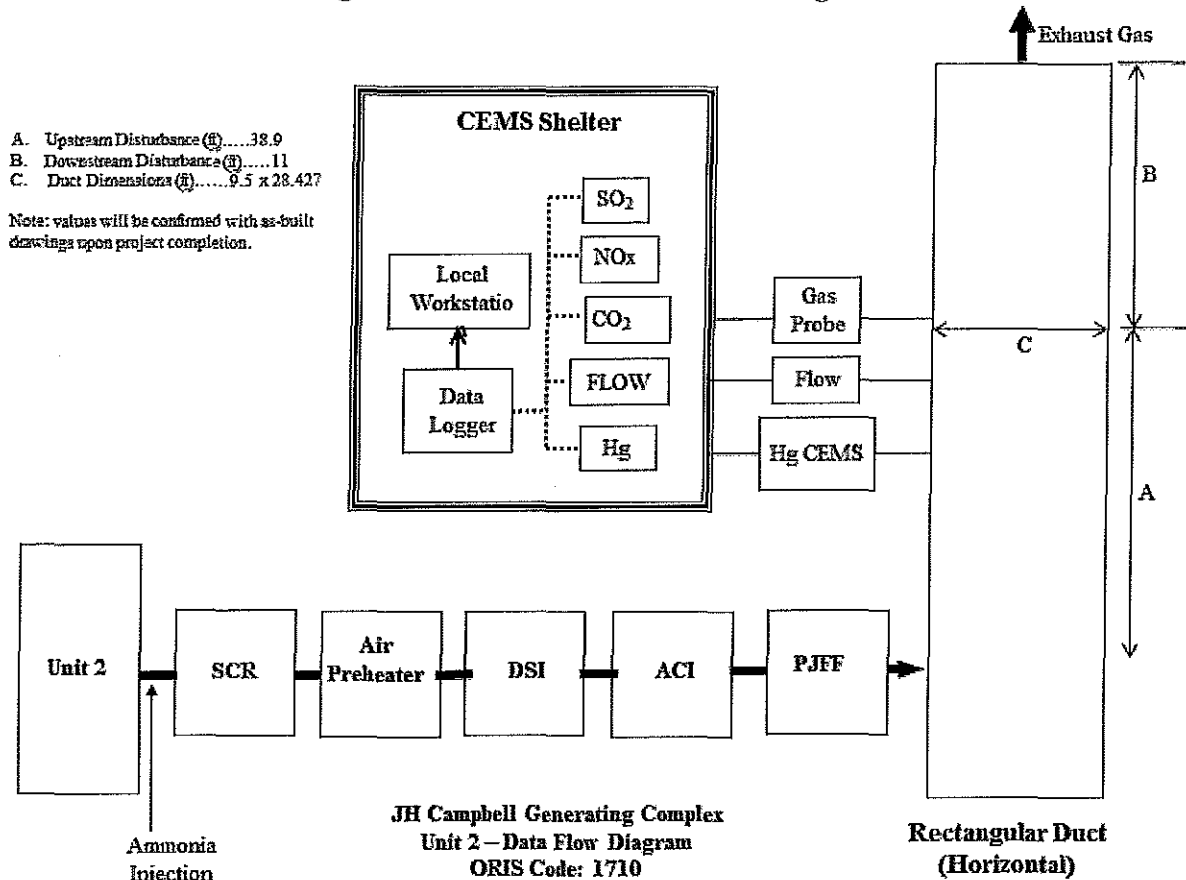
Exhaust Gas

A. Upstream Disturbance (ft).....38.9
B. Downstream Disturbance (ft).....11
C. Duct Dimensions (ft)......9.5 x 28.427

Note: values will be confirmed with as-built drawings upon project completion.

CEMS Shelter

Local Workstatio

Data Logger

$SO_2$

NOx

$CO_2$

FLOW

Hg

Gas Probe

Flow

Hg CEMS

B

C

A

Unit 2

SCR

Air Preheater

DSI

ACI

PJFF

Ammonia Injection

JH Campbell Generating Complex
Unit 2 – Data Flow Diagram
ORIS Code: 1710

Rectangular Duct (Horizontal)